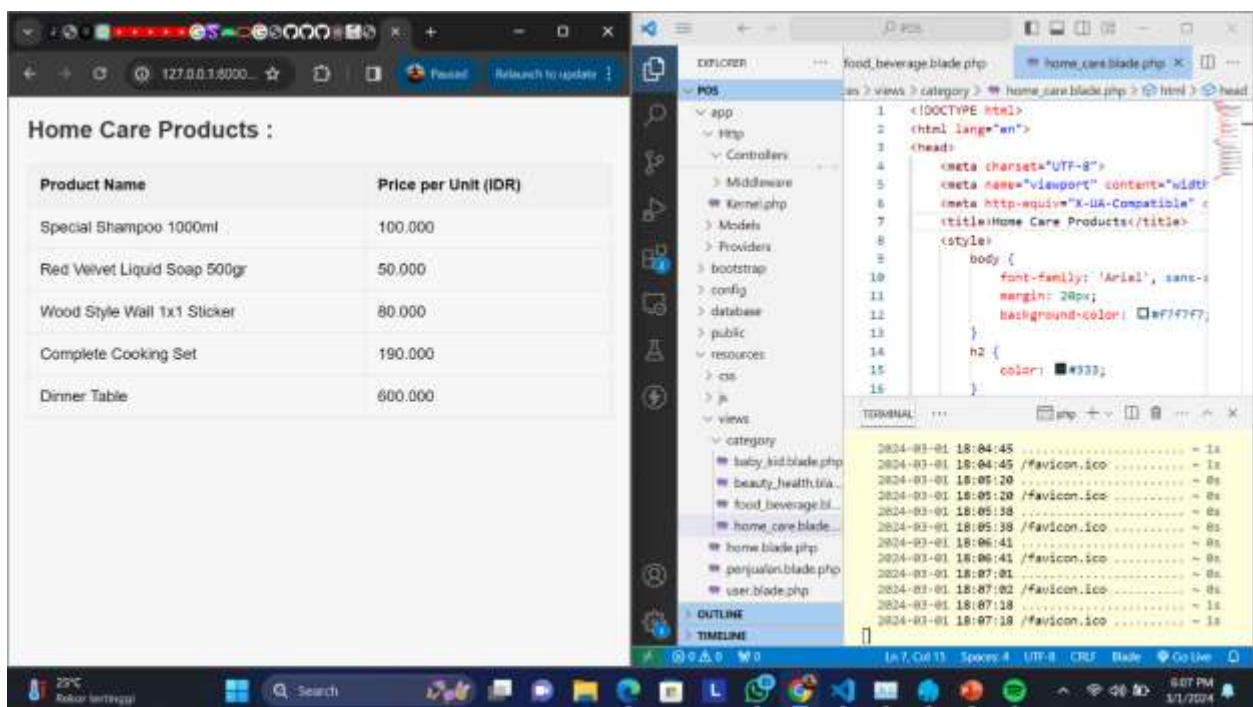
127.0.0.1:8000... Paused Relaunch to update

Home Care Products :

| Product Name | Price per Unit (IDR) |
|---|---|
| Special Shampoo 1000ml | 100.000 |
| Red Velvet Liquid Soap 500gr | 50.000 |
| Wood Style Wall 1x1 Sticker | 80.000 |
| Complete Cooking Set | 190.000 |
| Dinner Table | 600.000 |

POS

EXPLORER ...
POS
app
Http
Controllers
Middleware
Kernel.php
Models
Providers
bootstrap
config
database
public
resources
css
js
views
category
baby_kid.blade.php
beauty_health.bla...
food_beverage.bl...
home_care.blade...
home.blade.php
penjualan.blade.php
user.blade.php
OUTLINE
TIMELINE

food_beverage.blade.php home_care.blade.php ×

ces > views > category > home_care.blade.php > html > head

1 <!DOCTYPE html>
2 <html lang="en">
3 <head>
4 <meta charset="UTF-8">
5 <meta name="viewport" content="width
6 <meta http-equiv="X-UA-Compatible" c
7 <title>Home Care Products</title>
8 <style>
9 body {
10 font-family: 'Arial', sans-s
11 margin: 20px;
12 background-color: #f7f7f7;
13 }
14 h2 {
15 color: #333;
16 }

TERMINAL ... php

2024-03-01 18:04:45 ........................ ~ 1s
2024-03-01 18:04:45 /favicon.ico ............ ~ 1s
2024-03-01 18:05:20 ........................ ~ 0s
2024-03-01 18:05:20 /favicon.ico ............ ~ 0s
2024-03-01 18:05:38 ........................ ~ 0s
2024-03-01 18:05:38 /favicon.ico ............ ~ 0s
2024-03-01 18:06:41 ........................ ~ 0s
2024-03-01 18:06:41 /favicon.ico ............ ~ 0s
2024-03-01 18:07:01 ........................ ~ 0s
2024-03-01 18:07:02 /favicon.ico ............ ~ 0s
2024-03-01 18:07:18 ........................ ~ 1s
2024-03-01 18:07:18 /favicon.ico ............ ~ 1s

⊗ 0 ⚠ 0 ⓦ 0 Ln 7, Col 15 Spaces: 4 UTF-8 CRLF Blade Go Live

29°C Rekor tertinggi Search 6:07 PM 3/1/2024